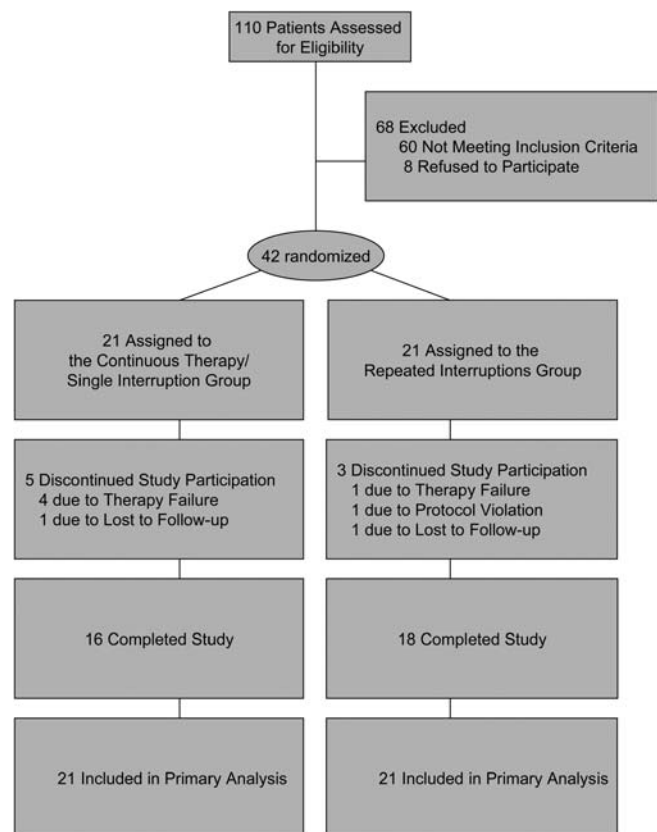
110 Patients Assessed for Eligibility

68 Excluded
60 Not Meeting Inclusion Criteria
8 Refused to Participate

42 randomized

21 Assigned to the Continuous Therapy/ Single Interruption Group

21 Assigned to the Repeated Interruptions Group

5 Discontinued Study Participation
4 due to Therapy Failure
1 due to Lost to Follow-up

3 Discontinued Study Participation
1 due to Therapy Failure
1 due to Protocol Violation
1 due to Lost to Follow-up

16 Completed Study

18 Completed Study

21 Included in Primary Analysis

21 Included in Primary Analysis